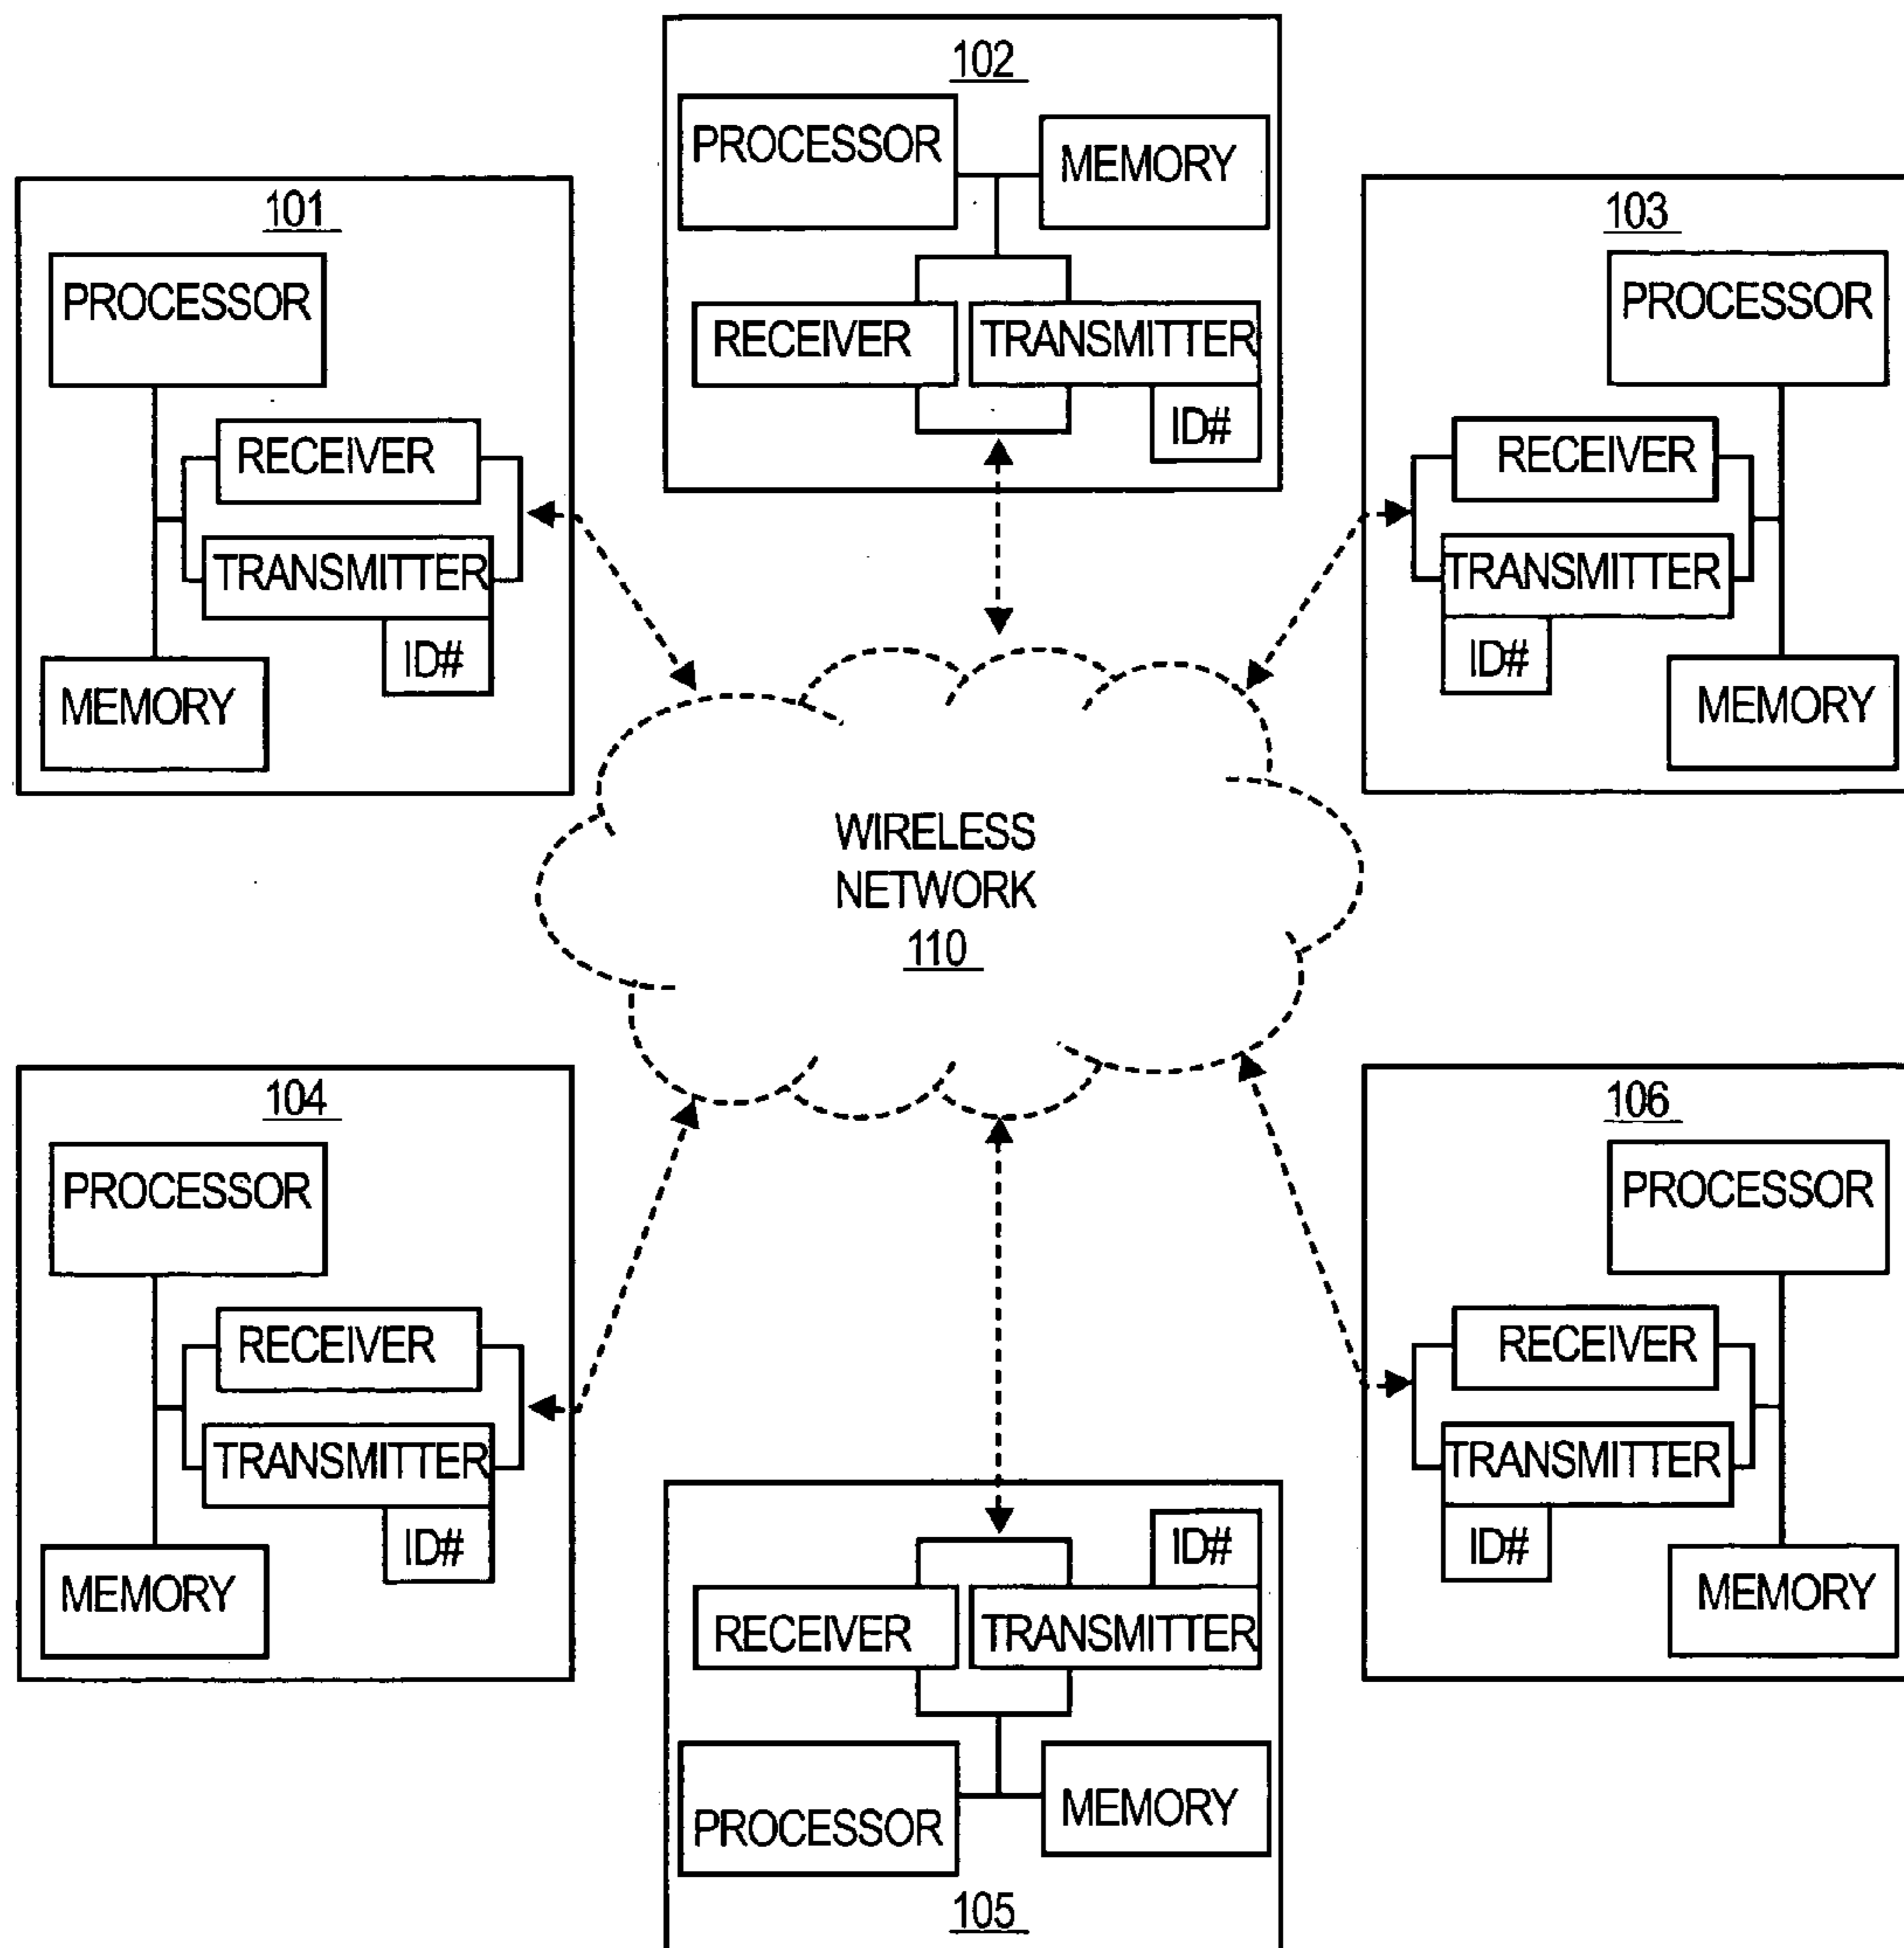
102
PROCESSOR
MEMORY
RECEIVER
TRANSMITTER
ID#

101
PROCESSOR
RECEIVER
TRANSMITTER
ID#
MEMORY

103
PROCESSOR
RECEIVER
TRANSMITTER
ID#
MEMORY

WIRELESS
NETWORK
110

104
PROCESSOR
RECEIVER
TRANSMITTER
ID#
MEMORY

106
PROCESSOR
RECEIVER
TRANSMITTER
ID#
MEMORY

ID#
RECEIVER
TRANSMITTER
PROCESSOR
MEMORY
105